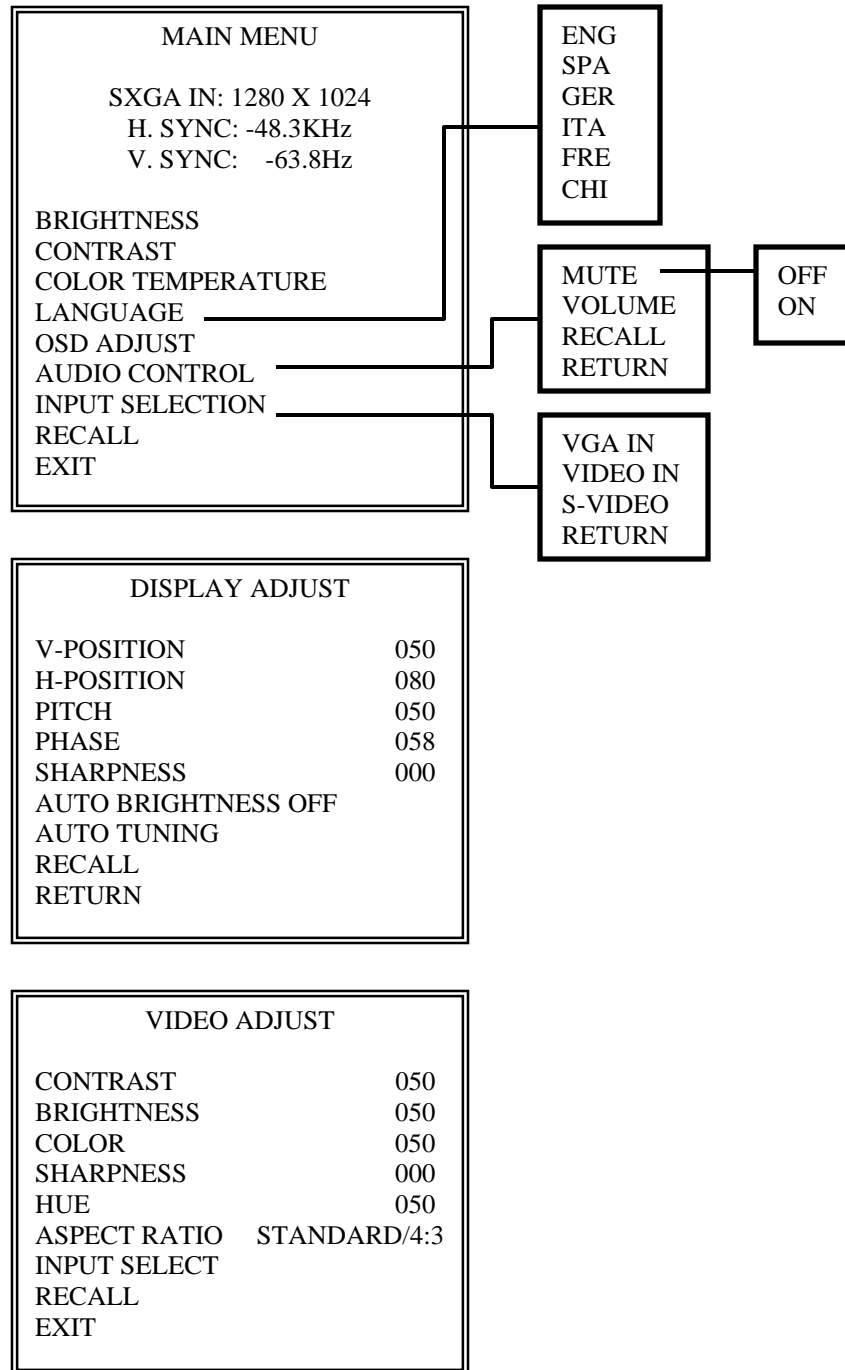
MAIN MENU

SXGA IN: 1280 X 1024
H. SYNC: -48.3KHz
V. SYNC: -63.8Hz

BRIGHTNESS
CONTRAST
COLOR TEMPERATURE
LANGUAGE
OSD ADJUST
AUDIO CONTROL
INPUT SELECTION
RECALL
EXIT

ENG
SPA
GER
ITA
FRE
CHI

MUTE
VOLUME
RECALL
RETURN

OFF
ON

VGA IN
VIDEO IN
S-VIDEO
RETURN

DISPLAY ADJUST

| | |
|---|---|
| V-POSITION | 050 |
| H-POSITION | 080 |
| PITCH | 050 |
| PHASE | 058 |
| SHARPNESS | 000 |

AUTO BRIGHTNESS OFF
AUTO TUNING
RECALL
RETURN

VIDEO ADJUST

| | |
|---|---|
| CONTRAST | 050 |
| BRIGHTNESS | 050 |
| COLOR | 050 |
| SHARPNESS | 000 |
| HUE | 050 |
| ASPECT RATIO | STANDARD/4:3 |

INPUT SELECT
RECALL
EXIT